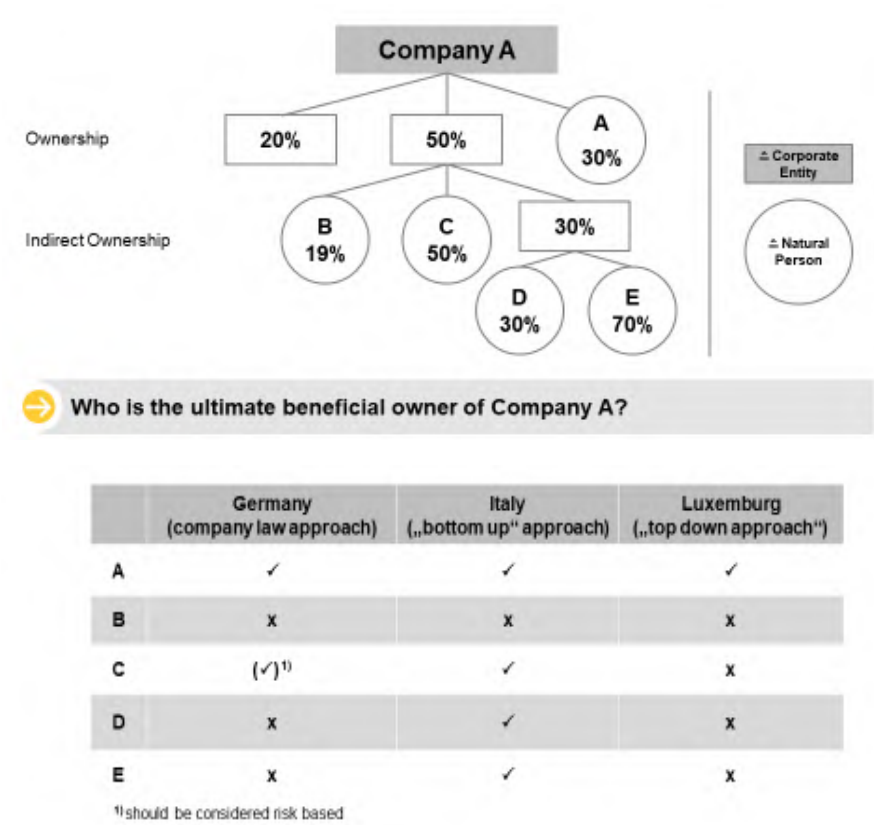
Company A

Ownership

20%

50%

A
30%

Indirect Ownership

B
19%

C
50%

30%

D
30%

E
70%

≙ Corporate Entity

≙ Natural Person

Who is the ultimate beneficial owner of Company A?

| | Germany (company law approach) | Italy („bottom up“ approach) | Luxemburg („top down approach“) |
|---|---|---|---|
| A | ✓ | ✓ | ✓ |
| B | x | x | x |
| C | (✓)$^{1)}$ | ✓ | x |
| D | x | ✓ | x |
| E | x | ✓ | x |

$^{1)}$ should be considered risk based